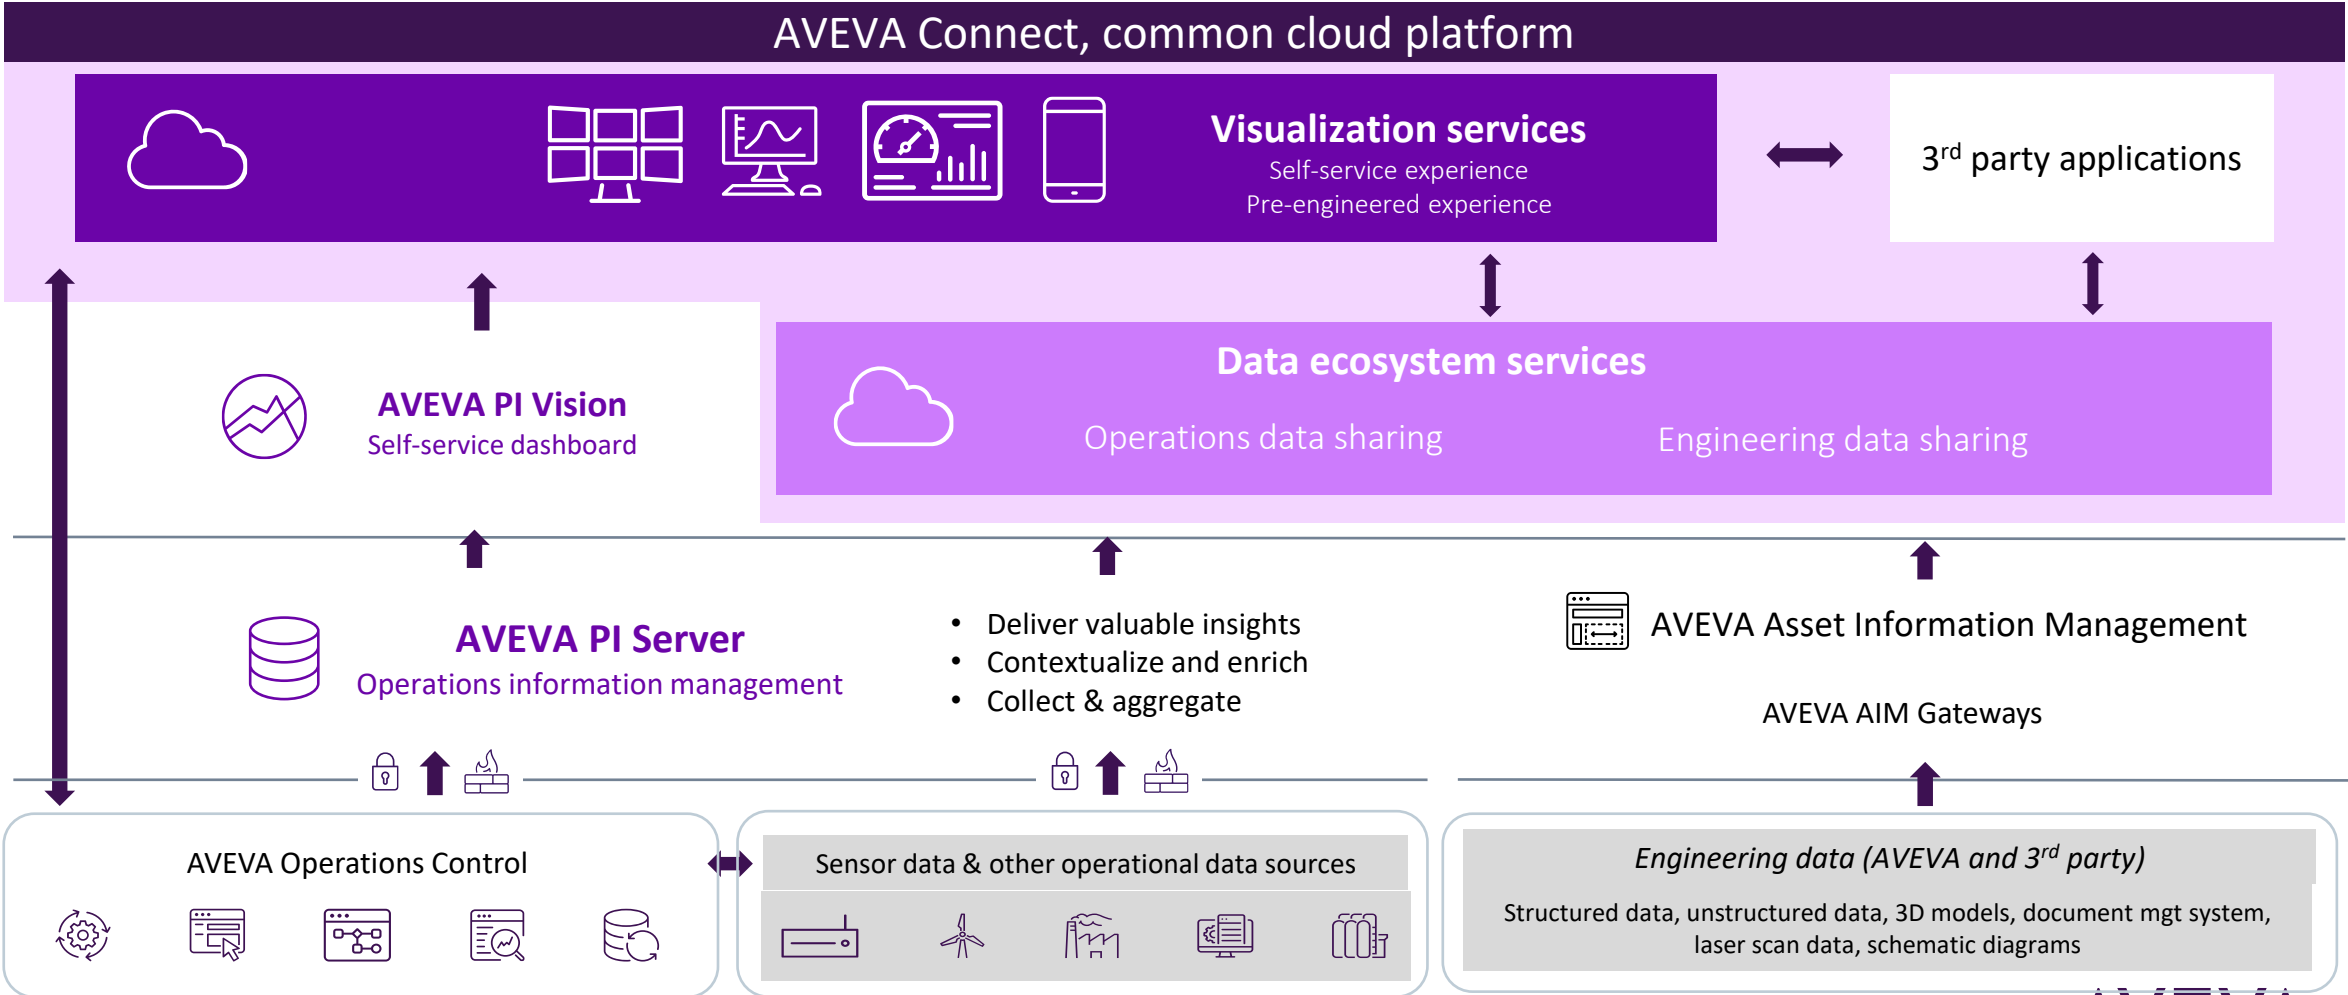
AVEVA Connect, common cloud platform

Visualization services
Self-service experience
Pre-engineered experience

3$^{rd}$ party applications

AVEVA PI Vision
Self-service dashboard

Data ecosystem services
Operations data sharing
Engineering data sharing

AVEVA PI Server
Operations information management

- Deliver valuable insights
- Contextualize and enrich
- Collect & aggregate

AVEVA Asset Information Management

AVEVA AIM Gateways

AVEVA Operations Control

Sensor data & other operational data sources

Engineering data (AVEVA and 3$^{rd}$ party)

Structured data, unstructured data, 3D models, document mgt system, laser scan data, schematic diagrams